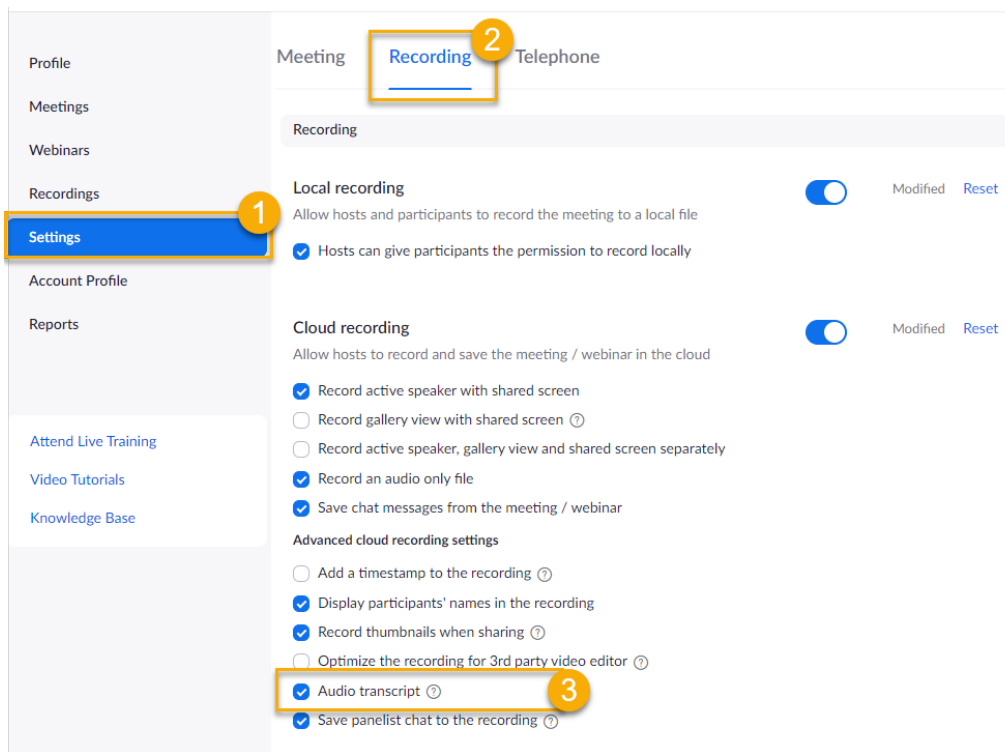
Profile
Meetings
Webinars
Recordings
Settings
1
Account Profile
Reports

Attend Live Training
Video Tutorials
Knowledge Base

Meeting
Recording
2
Telephone

Recording

Local recording
Modified Reset
Allow hosts and participants to record the meeting to a local file
Hosts can give participants the permission to record locally

Cloud recording
Modified Reset
Allow hosts to record and save the meeting / webinar in the cloud
Record active speaker with shared screen
Record gallery view with shared screen
Record active speaker, gallery view and shared screen separately
Record an audio only file
Save chat messages from the meeting / webinar
Advanced cloud recording settings
Add a timestamp to the recording
Display participants' names in the recording
Record thumbnails when sharing
Optimize the recording for 3rd party video editor
Audio transcript
3
Save panelist chat to the recording